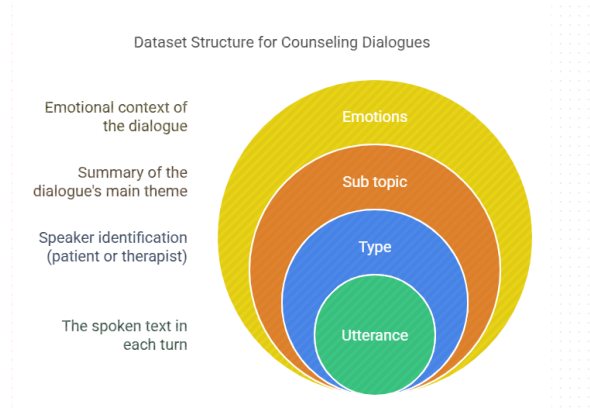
Dataset Structure for Counseling Dialogues

Emotional context of the dialogue

Summary of the dialogue's main theme

Speaker identification (patient or therapist)

The spoken text in each turn

Emotions

Sub topic

Type

Utterance